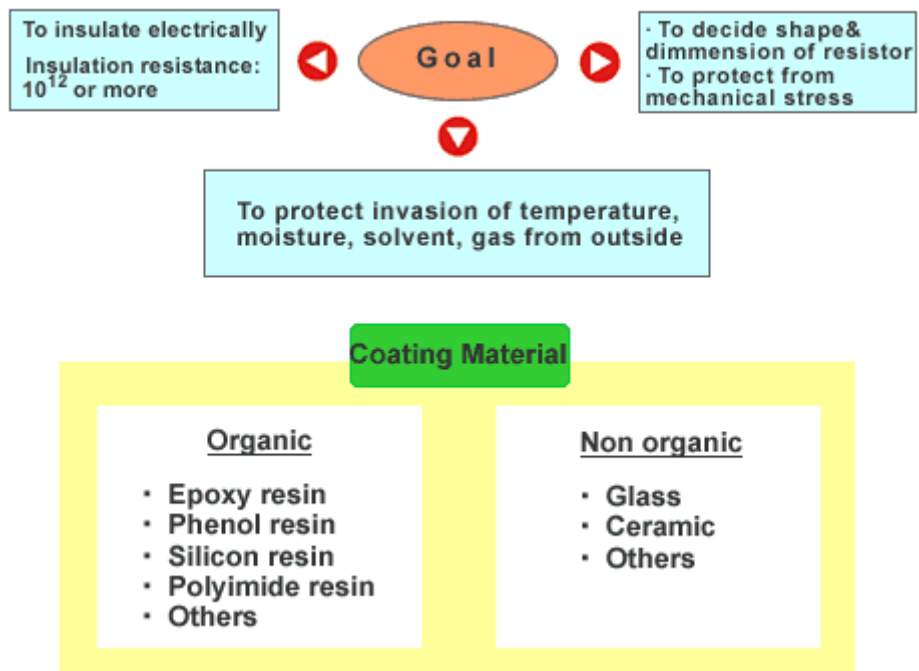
To insulate electrically
Insulation resistance: $10^{12}$ or more

Goal

· To decide shape& dimmension of resistor
· To protect from mechanical stress

To protect invasion of temperature, moisture, solvent, gas from outside

Coating Material

Organic

・ Epoxy resin
・ Phenol resin
・ Silicon resin
・ Polyimide resin
・ Others

Non organic

・ Glass
・ Ceramic
・ Others